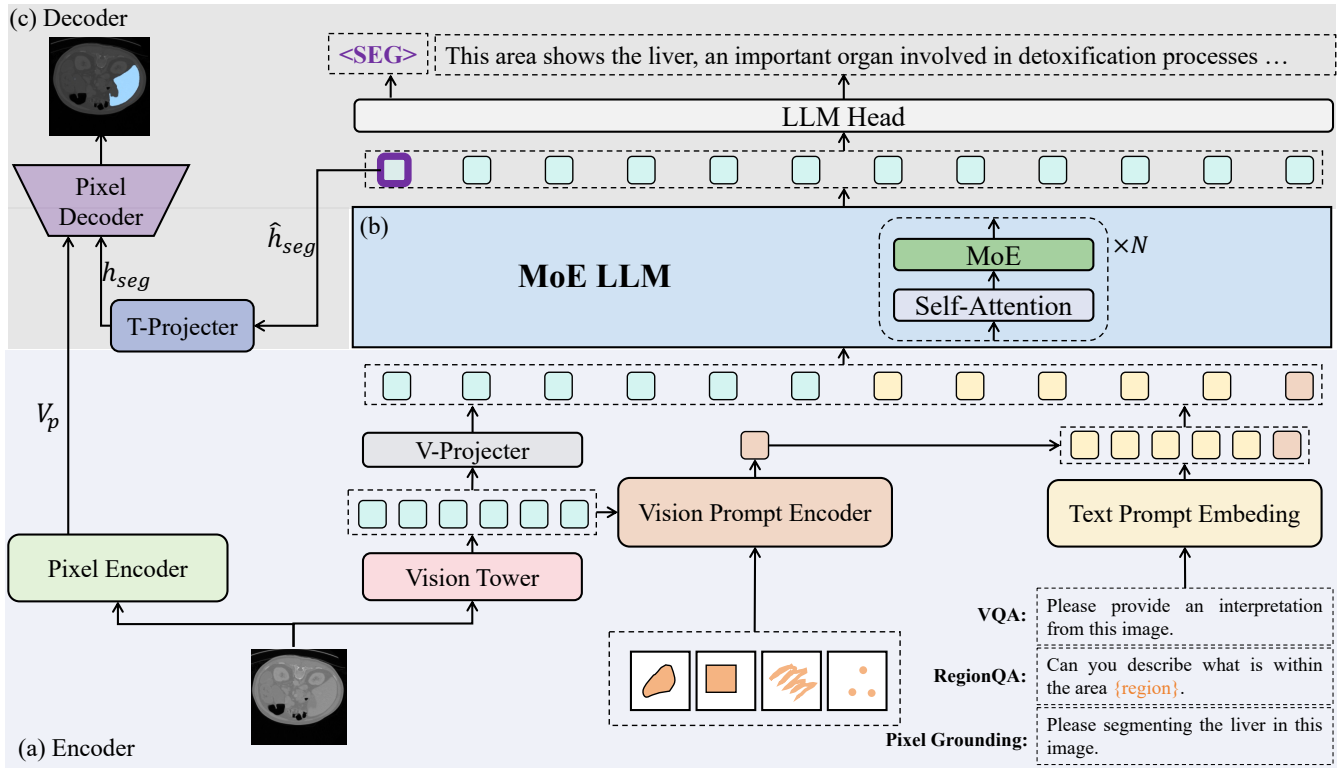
(c) Decoder

<SEG> This area shows the liver, an important organ involved in detoxification processes …

LLM Head

Pixel Decoder

$\hat{h}_{seg}$

$h_{seg}$

T-Projecter

(b)

MoE LLM

MoE

Self-Attention

$\times N$

$V_p$

V-Projecter

Vision Prompt Encoder

Text Prompt Embeding

Pixel Encoder

Vision Tower

VQA: Please provide an interpretation from this image.

RegionQA: Can you describe what is within the area {region}.

Pixel Grounding: Please segmenting the liver in this image.

(a) Encoder